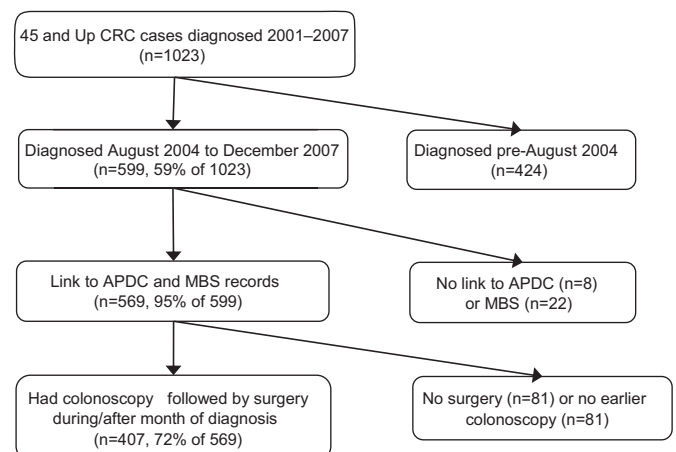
45 and Up CRC cases diagnosed 2001–2007
(n=1023)

Diagnosed August 2004 to December 2007
(n=599, 59% of 1023)

Diagnosed pre-August 2004
(n=424)

Link to APDC and MBS records
(n=569, 95% of 599)

No link to APDC (n=8)
or MBS (n=22)

Had colonoscopy followed by surgery during/after month of diagnosis
(n=407, 72% of 569)

No surgery (n=81) or no earlier colonoscopy (n=81)